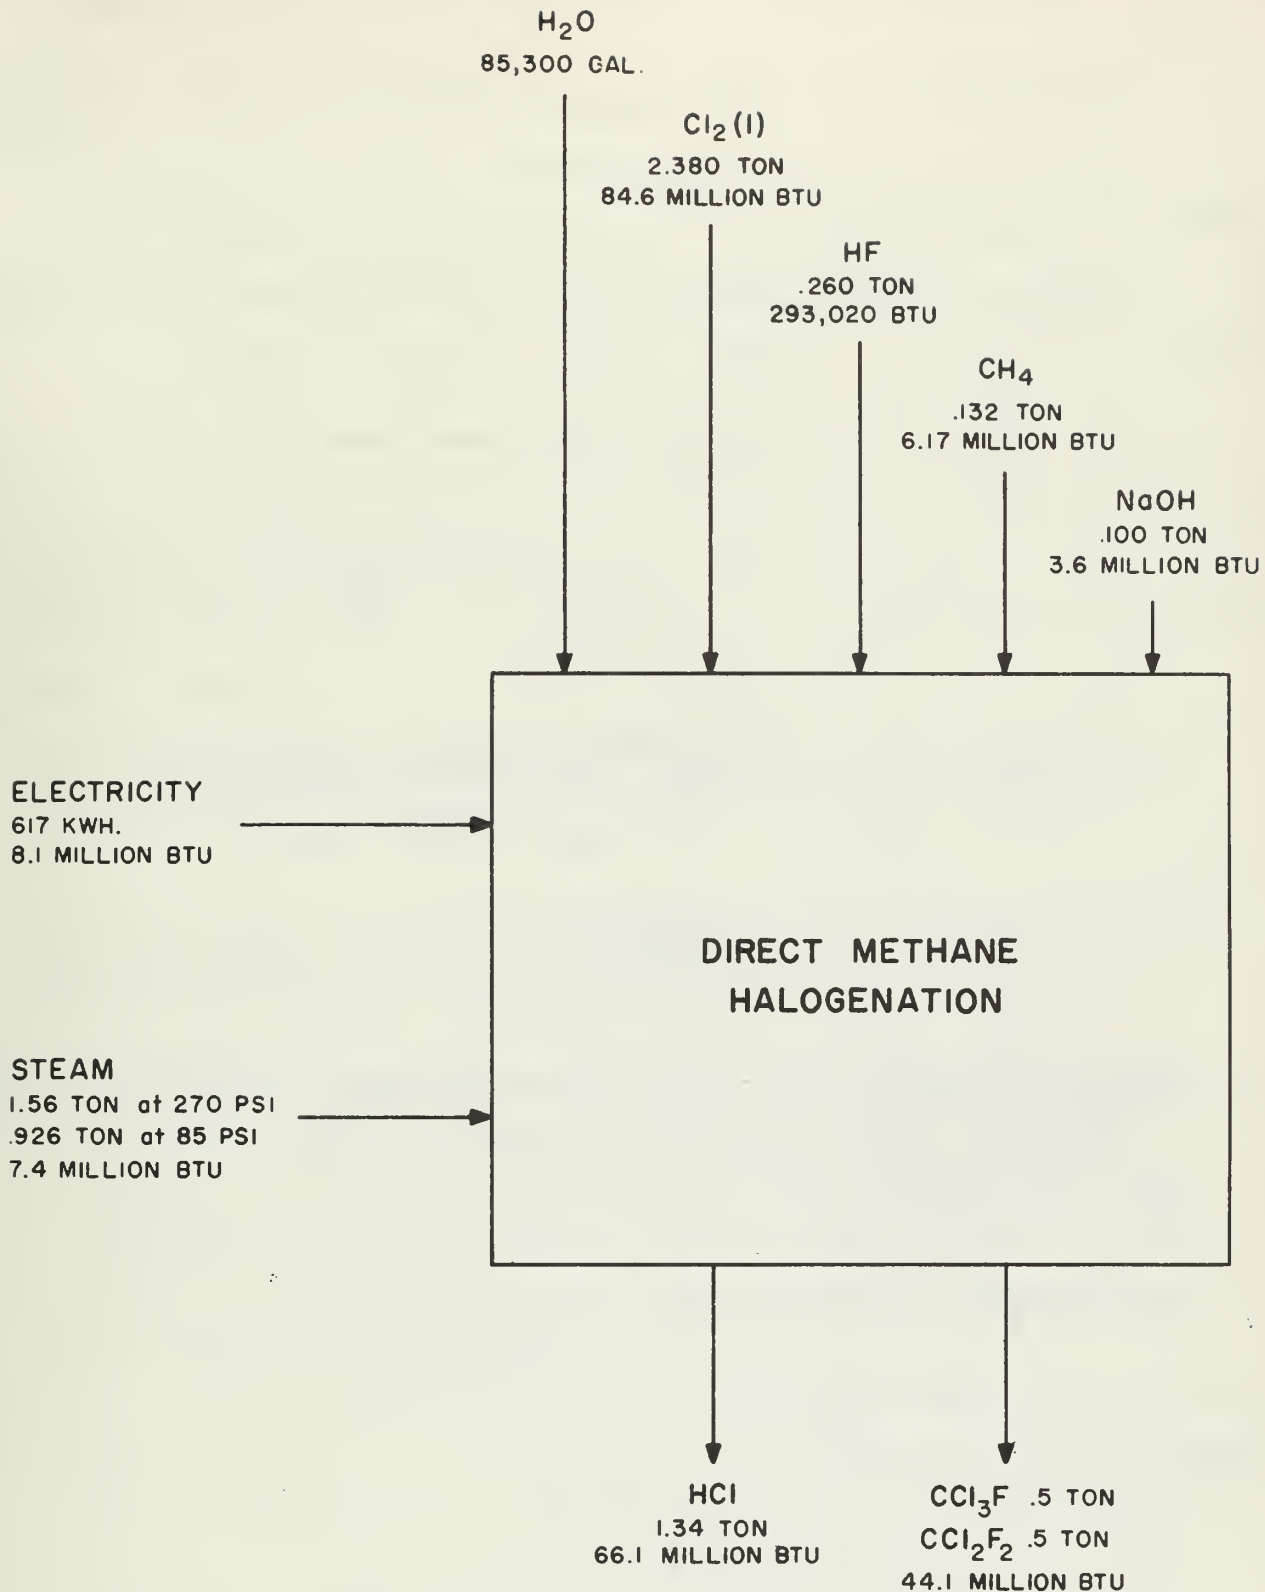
$H_2O$
85,300 GAL.

$Cl_2$ (l)
2.380 TON
84.6 MILLION BTU

HF
.260 TON
293,020 BTU

$CH_4$
.132 TON
6.17 MILLION BTU

NaOH
.100 TON
3.6 MILLION BTU

ELECTRICITY
617 KWH.
8.1 MILLION BTU

DIRECT METHANE HALOGENATION

STEAM
1.56 TON at 270 PSI
.926 TON at 85 PSI
7.4 MILLION BTU

HCl
1.34 TON
66.1 MILLION BTU

$CCl_3F$ .5 TON
$CCl_2F_2$ .5 TON
44.1 MILLION BTU